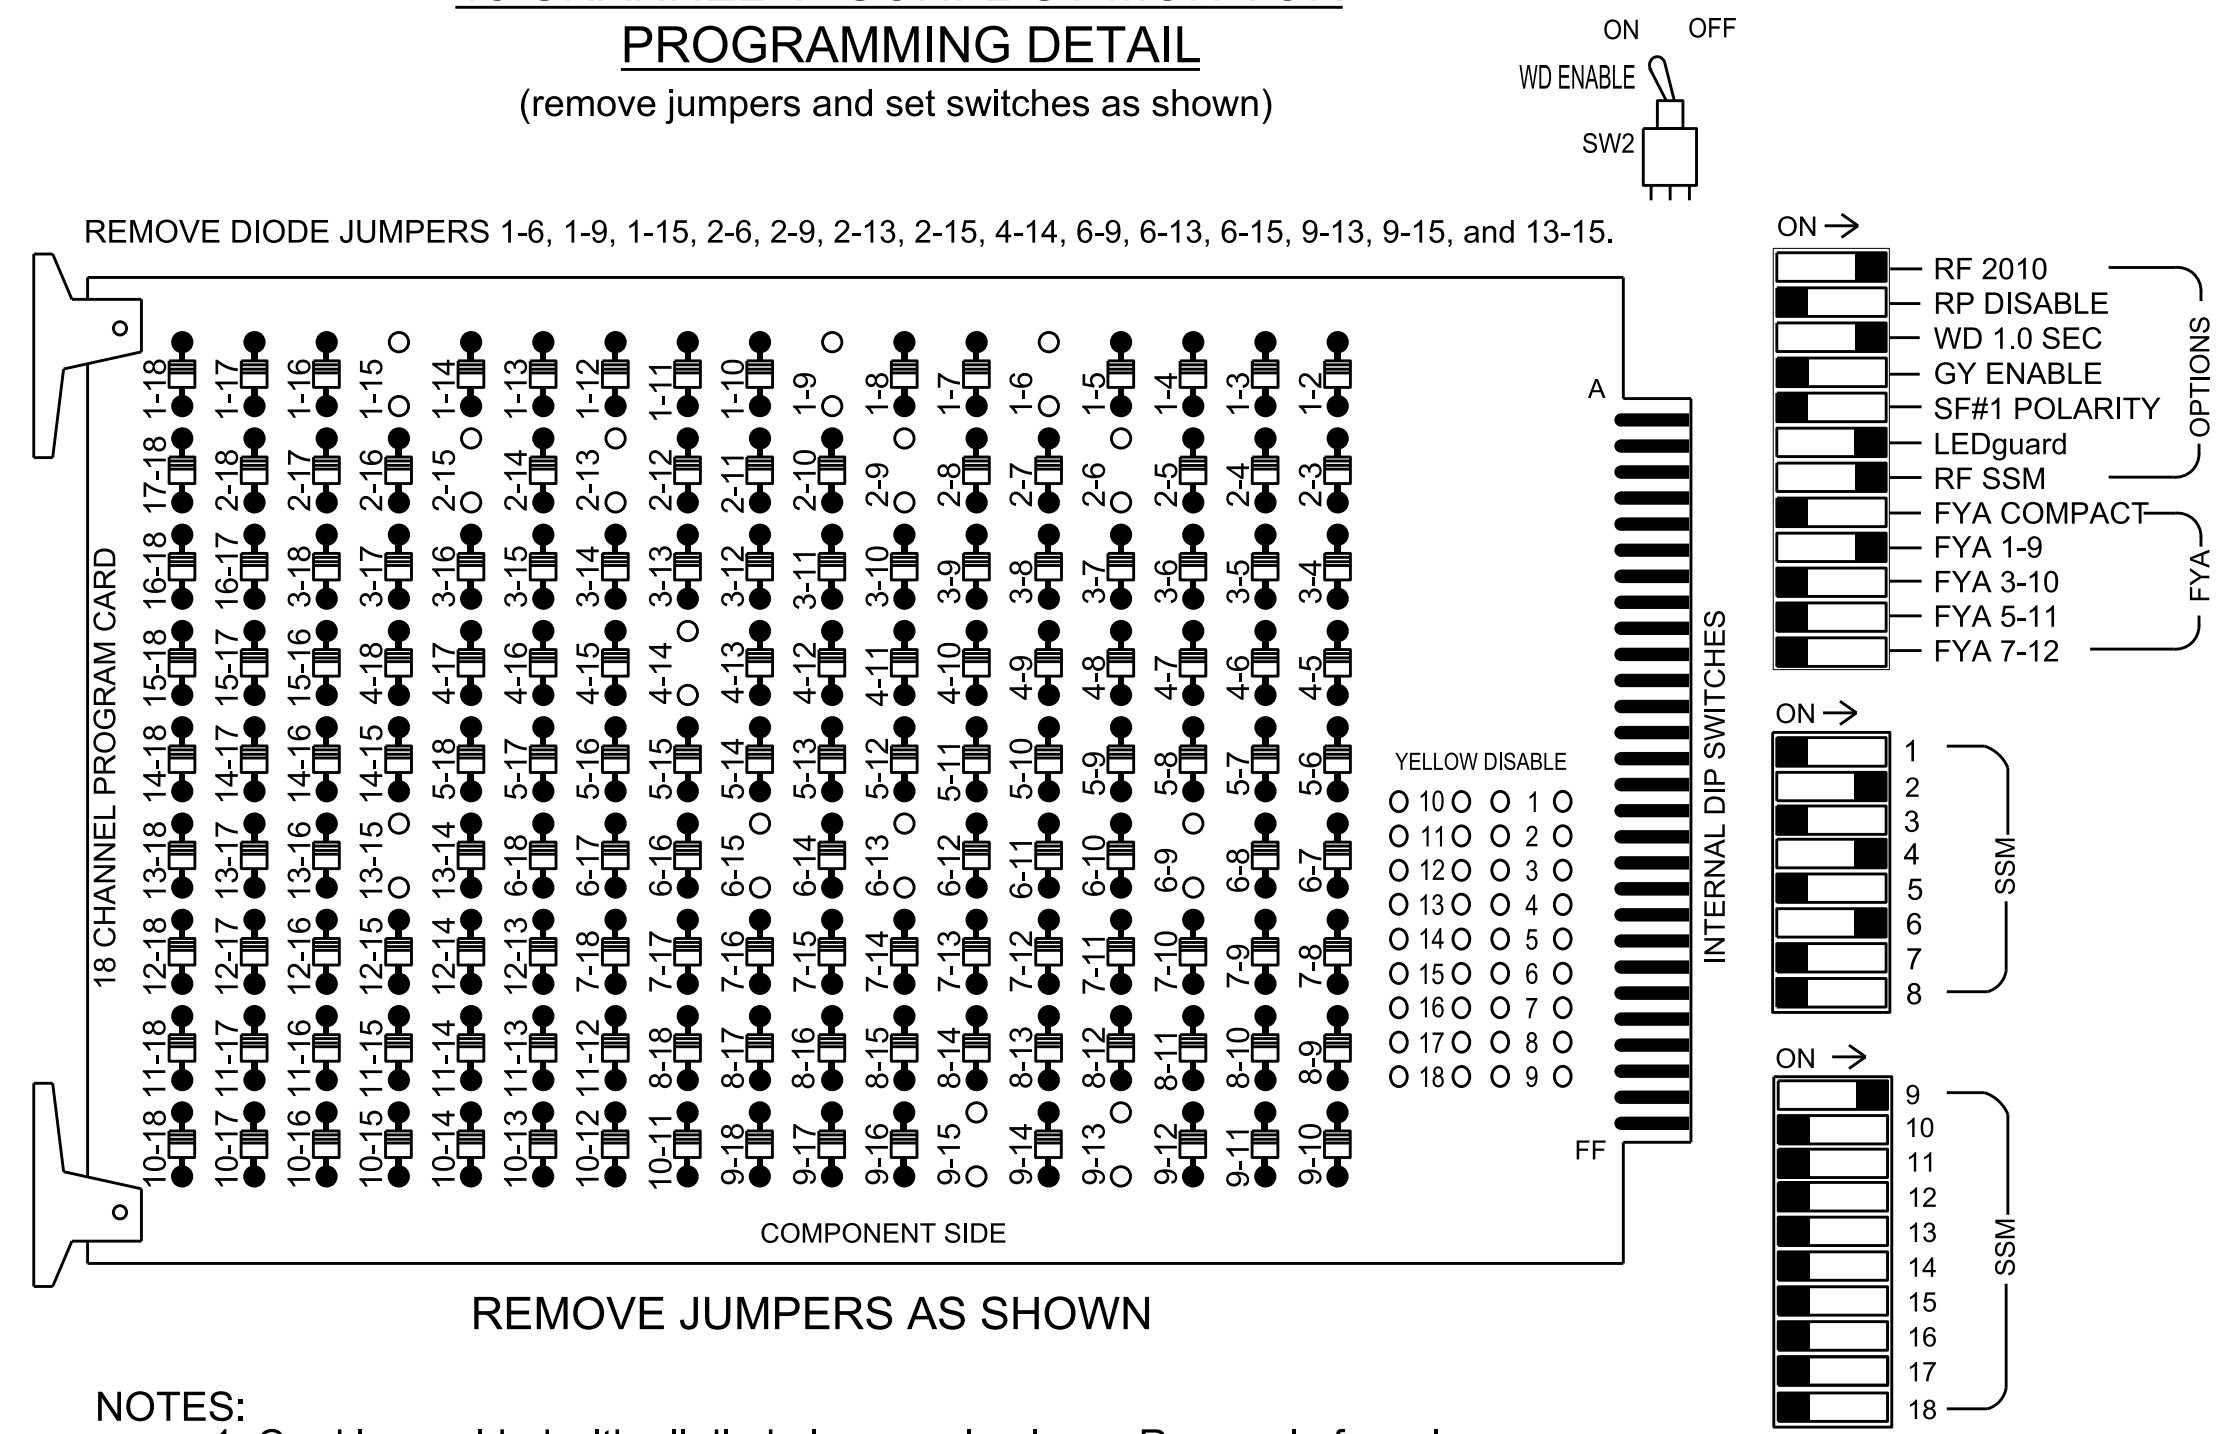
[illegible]
PROGRAMMING DETAIL
(remove jumpers and set switches as shown)

ON OFF
WD ENABLE
SW2

REMOVE DIODE JUMPERS 1-6, 1-9, 1-15, 2-6, 2-9, 2-13, 2-15, 4-14, 6-9, 6-13, 6-15, 9-13, 9-15, and 13-15.

18 CHANNEL PROGRAM CARD

1-18 1-17 1-16 1-15 1-14 1-13 1-12 1-11 1-10 1-9 1-8 1-7 1-6 1-5 1-4 1-3 1-2
17-18 2-18 2-17 2-16 2-15 2-14 2-13 2-12 2-11 2-10 2-9 2-8 2-7 2-6 2-5 2-4 2-3
16-18 16-17 3-18 3-17 3-16 3-15 3-14 3-13 3-12 3-11 3-10 3-9 3-8 3-7 3-6 3-5 3-4
15-18 15-17 15-16 4-18 4-17 4-16 4-15 4-14 4-13 4-12 4-11 4-10 4-9 4-8 4-7 4-6 4-5
14-18 14-17 14-16 14-15 5-18 5-17 5-16 5-15 5-14 5-13 5-12 5-11 5-10 5-9 5-8 5-7 5-6
13-18 13-17 13-16 13-15 13-14 6-18 6-17 6-16 6-15 6-14 6-13 6-12 6-11 6-10 6-9 6-8 6-7
12-18 12-17 12-16 12-15 12-14 12-13 7-18 7-17 7-16 7-15 7-14 7-13 7-12 7-11 7-10 7-9 7-8
11-18 11-17 11-16 11-15 11-14 11-13 11-12 8-18 8-17 8-16 8-15 8-14 8-13 8-12 8-11 8-10 8-9
10-18 10-17 10-16 10-15 10-14 10-13 10-12 10-11 9-18 9-17 9-16 9-15 9-14 9-13 9-12 9-11 9-10

YELLOW DISABLE
10 1
11 2
12 3
13 4
14 5
15 6
16 7
17 8
18 9

A
FF
INTERNAL DIP SWITCHES
COMPONENT SIDE

REMOVE JUMPERS AS SHOWN

ON →
RF 2010
RP DISABLE
WD 1.0 SEC
GY ENABLE
SF#1 POLARITY
LEDguard
RF SSM
OPTIONS
FYA COMPACT
FYA 1-9
FYA 3-10
FYA 5-11
FYA 7-12
FYA

ON →
1
2
3
4
5
6
7
8
SSM

ON →
9
10
11
12
13
14
15
16
17
18
SSM

NOTES:
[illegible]